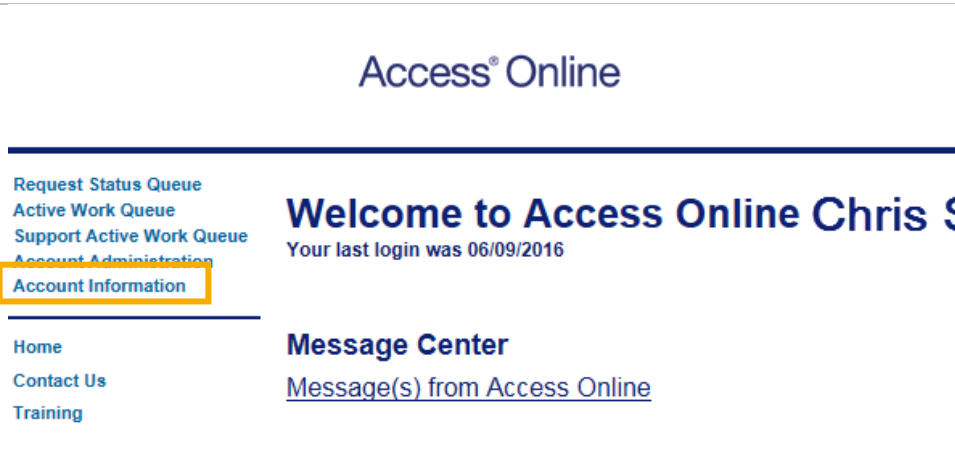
Access® Online

Request Status Queue
Active Work Queue
Support Active Work Queue
Account Administration
Account Information

Home
Contact Us
Training

Welcome to Access Online Chris S
Your last login was 06/09/2016

Message Center
Message(s) from Access Online